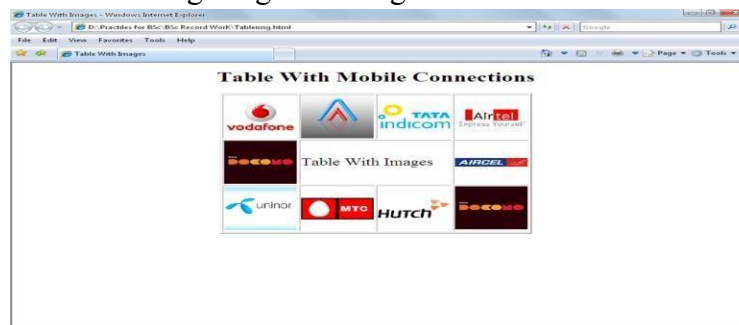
Table With Images - Windows Internet Explorer

D:\Practiles for BSc\BSc Record Work\Tableimg.html

Google

File Edit View Favorites Tools Help

Table With Images

Page Tools

Table With Mobile Connections

| vodafone | | TATA indicom | Airtel Express Yourself |
|---|---|---|---|
| DOCOMO | Table With Images | | AIRCEL |
| uninor | MTC | HUTCH | DOCOMO |